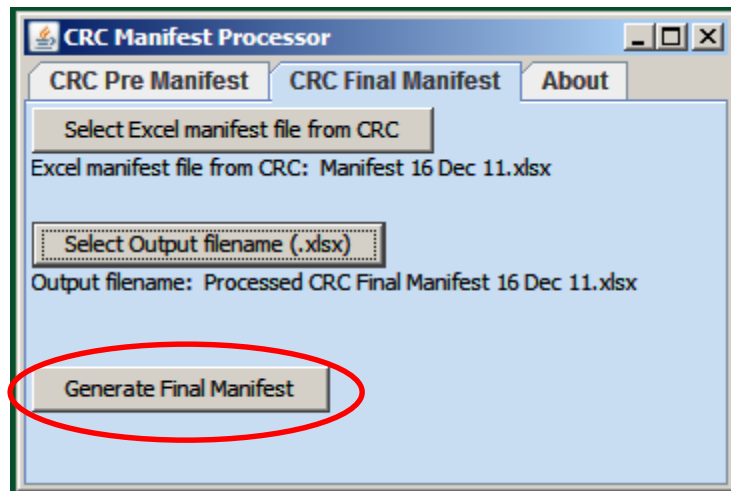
CRC Manifest Processor

CRC Pre Manifest | CRC Final Manifest | About

Select Excel manifest file from CRC

Excel manifest file from CRC: Manifest 16 Dec 11.xlsx

Select Output filename (.xlsx)

Output filename: Processed CRC Final Manifest 16 Dec 11.xlsx

Generate Final Manifest